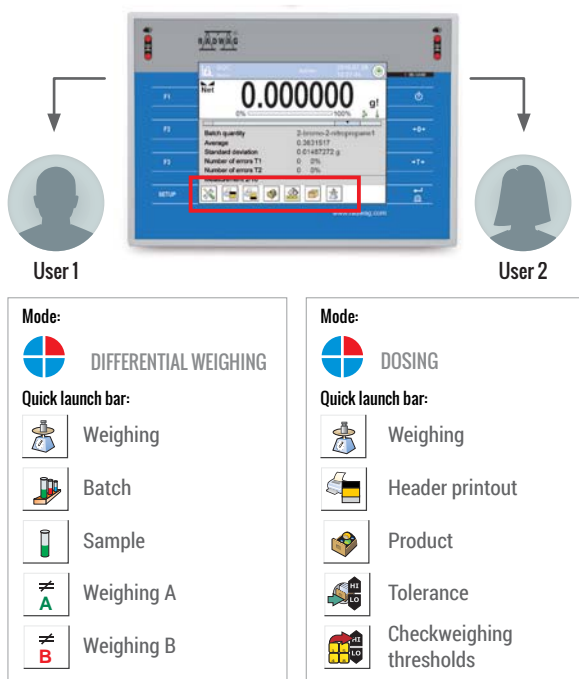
RADWAG

F1

F2

F3

SETUP

Net

0.000000 g

0%

100%

Batch quantity 2-bromo-2-nitropropane-1

Average 0.3631517

Standard deviation 0.01487272 g

Number of errors T1 0 0%

Number of errors T2 0 0%

www.radwag.com

User 1

User 2

Mode:

DIFFERENTIAL WEIGHING

Quick launch bar:

Weighing

Batch

Sample

≠ A Weighing A

≠ B Weighing B

Mode:

DOSING

Quick launch bar:

Weighing

Header printout

Product

HI LO Tolerance

HI LO Checkweighing thresholds